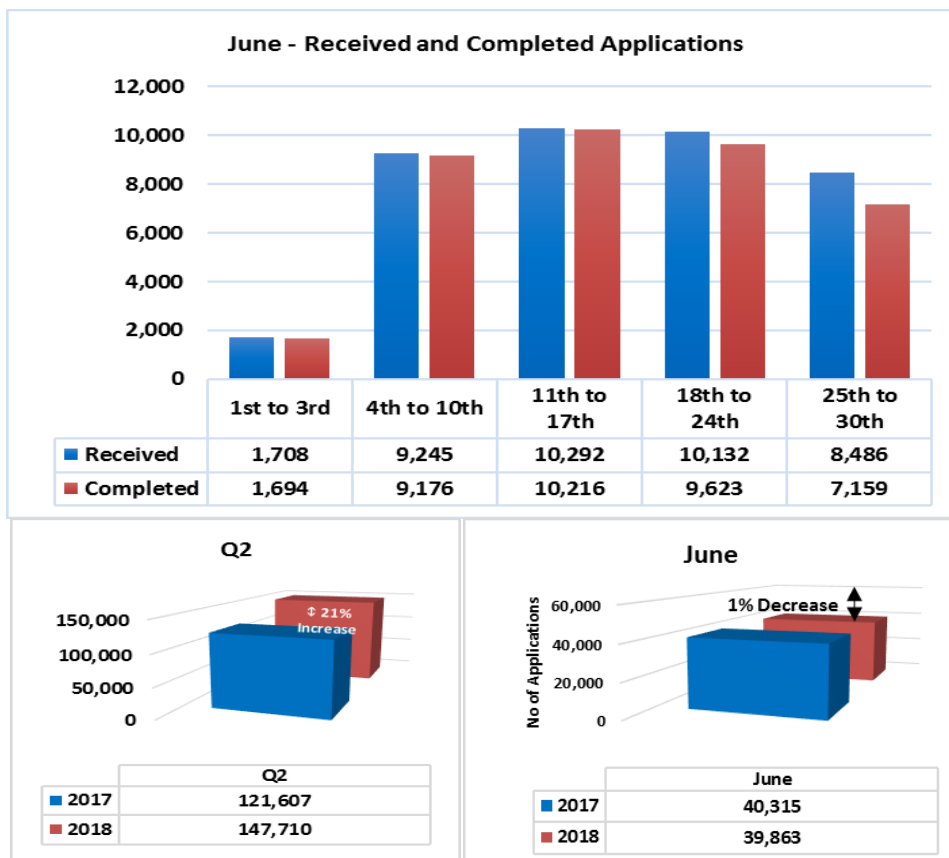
June - Received and Completed Applications

12,000
10,000
8,000
6,000
4,000
2,000
0

| | 1st to 3rd | 4th to 10th | 11th to 17th | 18th to 24th | 25th to 30th |
|---|---|---|---|---|---|
| Received | 1,708 | 9,245 | 10,292 | 10,132 | 8,486 |
| Completed | 1,694 | 9,176 | 10,216 | 9,623 | 7,159 |

Q2

150,000
100,000
50,000
0

21% Increase

| | Q2 |
|---|---|
| 2017 | 121,607 |
| 2018 | 147,710 |

June

No of Applications
60,000
40,000
20,000
0

1% Decrease

| | June |
|---|---|
| 2017 | 40,315 |
| 2018 | 39,863 |